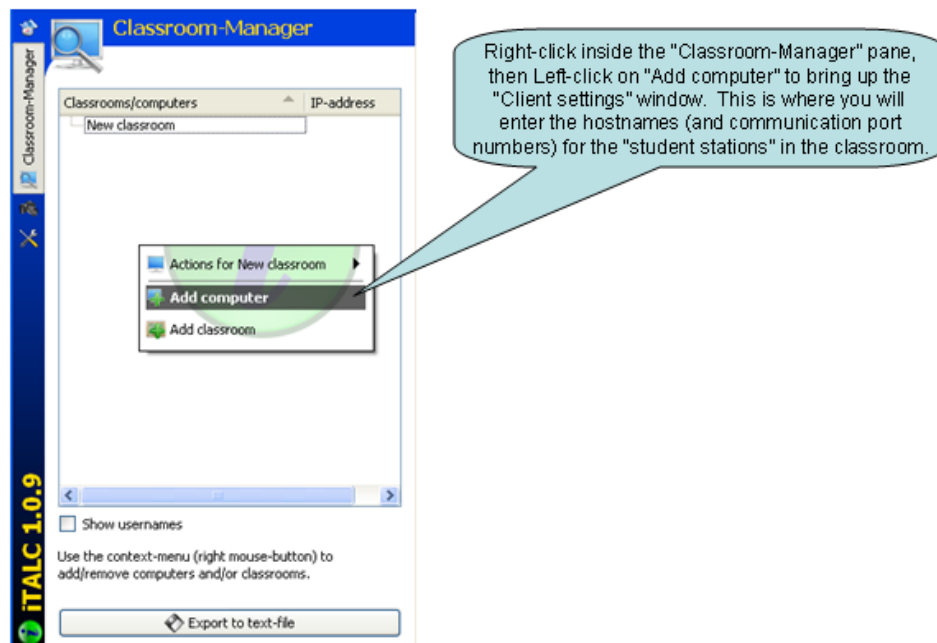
Classroom-Manager

Classroom-Manager

Classrooms/computers | IP-address

New classroom

Actions for New classroom

Add computer

Add classroom

Show usernames

Use the context-menu (right mouse-button) to add/remove computers and/or classrooms.

Export to text-file

iTALC 1.0.9

Right-click inside the "Classroom-Manager" pane, then Left-click on "Add computer" to bring up the "Client settings" window. This is where you will enter the hostnames (and communication port numbers) for the "student stations" in the classroom.